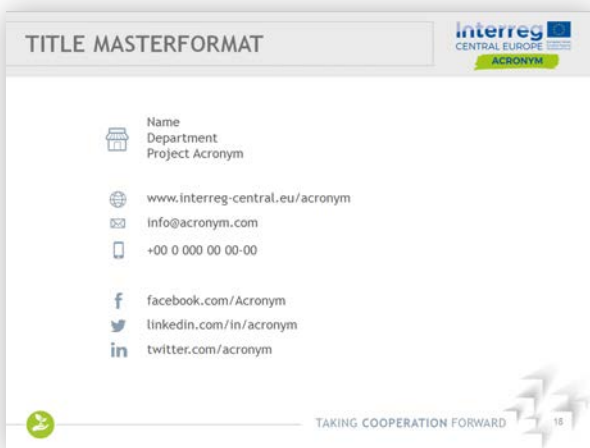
TITLE MASTERFORMAT

Interreg
CENTRAL EUROPE
ACRONYM

Name
Department
Project Acronym

www.interreg-central.eu/acronym
info@acronym.com
+00 0 000 00 00-00

facebook.com/Acronym
linkedin.com/in/acronym
twitter.com/acronym

TAKING COOPERATION FORWARD

18